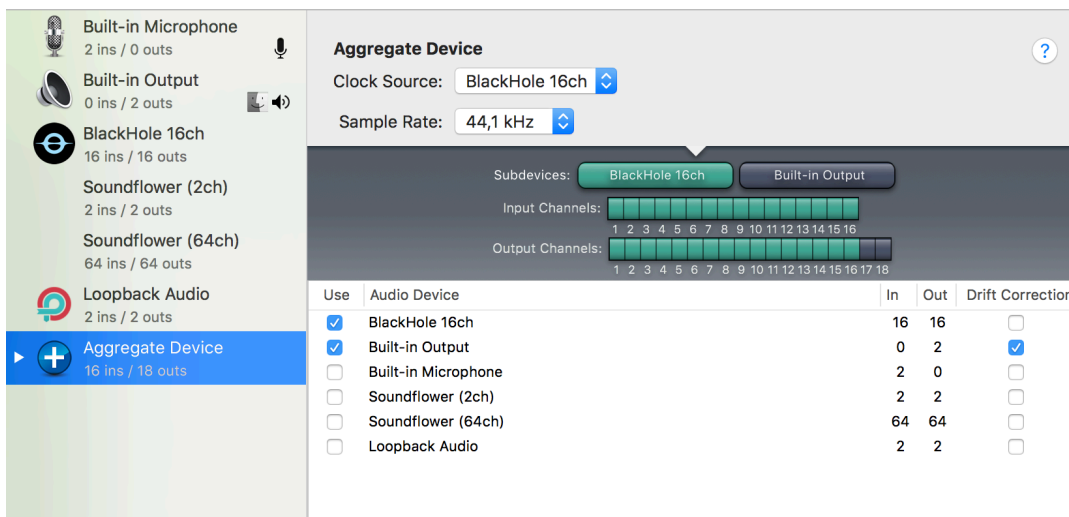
Built-in Microphone
2 ins / 0 outs

Built-in Output
0 ins / 2 outs

BlackHole 16ch
16 ins / 16 outs

Soundflower (2ch)
2 ins / 2 outs

Soundflower (64ch)
64 ins / 64 outs

Loopback Audio
2 ins / 2 outs

Aggregate Device
16 ins / 18 outs

Aggregate Device

?

Clock Source: BlackHole 16ch

Sample Rate: 44,1 kHz

Subdevices: BlackHole 16ch Built-in Output

Input Channels: 1 2 3 4 5 6 7 8 9 10 11 12 13 14 15 16

Output Channels: 1 2 3 4 5 6 7 8 9 10 11 12 13 14 15 16 17 18

| Use | Audio Device | In | Out | Drift Correction |
|---|---|---|---|---|
| ☑ | BlackHole 16ch | 16 | 16 | ☐ |
| ☑ | Built-in Output | 0 | 2 | ☑ |
| ☐ | Built-in Microphone | 2 | 0 | ☐ |
| ☐ | Soundflower (2ch) | 2 | 2 | ☐ |
| ☐ | Soundflower (64ch) | 64 | 64 | ☐ |
| ☐ | Loopback Audio | 2 | 2 | ☐ |